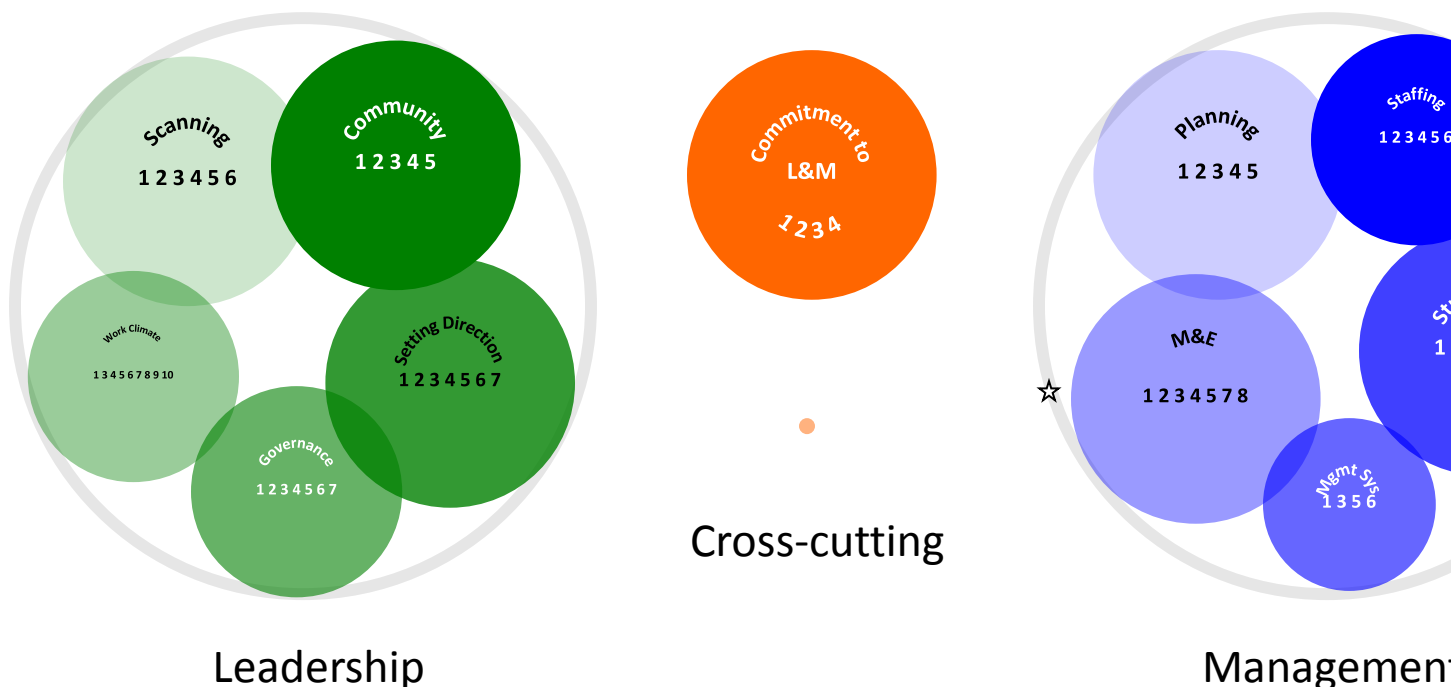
Scanning
1 2 3 4 5 6

Community
1 2 3 4 5

Work Climate
1 3 4 5 6 7 8 9 10

Setting Direction
1 2 3 4 5 6 7

Governance
1 2 3 4 5 6 7

Leadership

Commitment to
L&M
1 2 3 4

Cross-cutting

Planning
1 2 3 4 5

Staffing
1 2 3 4 5 6

M&E
1 2 3 4 5 7 8

St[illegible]
1 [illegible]

Mgmt Sys
1 3 5 6

Managemen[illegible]